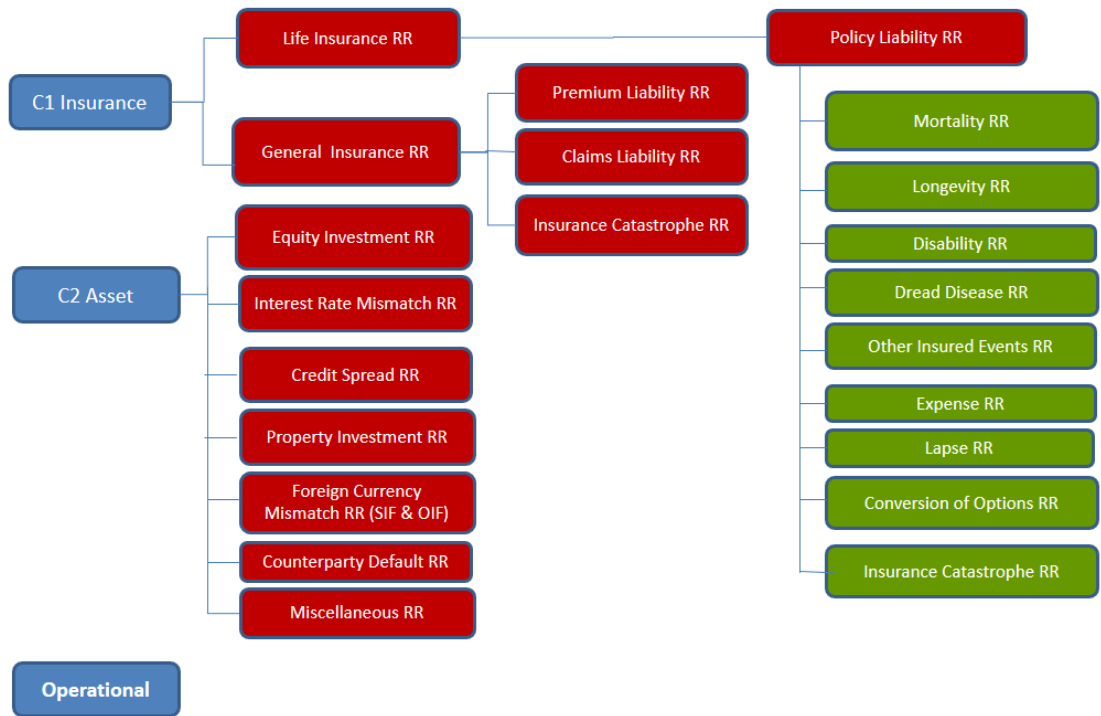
C1 Insurance

Life Insurance RR

Policy Liability RR

General Insurance RR

Premium Liability RR

Claims Liability RR

Insurance Catastrophe RR

Mortality RR

Longevity RR

Disability RR

Dread Disease RR

Other Insured Events RR

Expense RR

Lapse RR

Conversion of Options RR

Insurance Catastrophe RR

C2 Asset

Equity Investment RR

Interest Rate Mismatch RR

Credit Spread RR

Property Investment RR

Foreign Currency Mismatch RR (SIF & OIF)

Counterparty Default RR

Miscellaneous RR

Operational